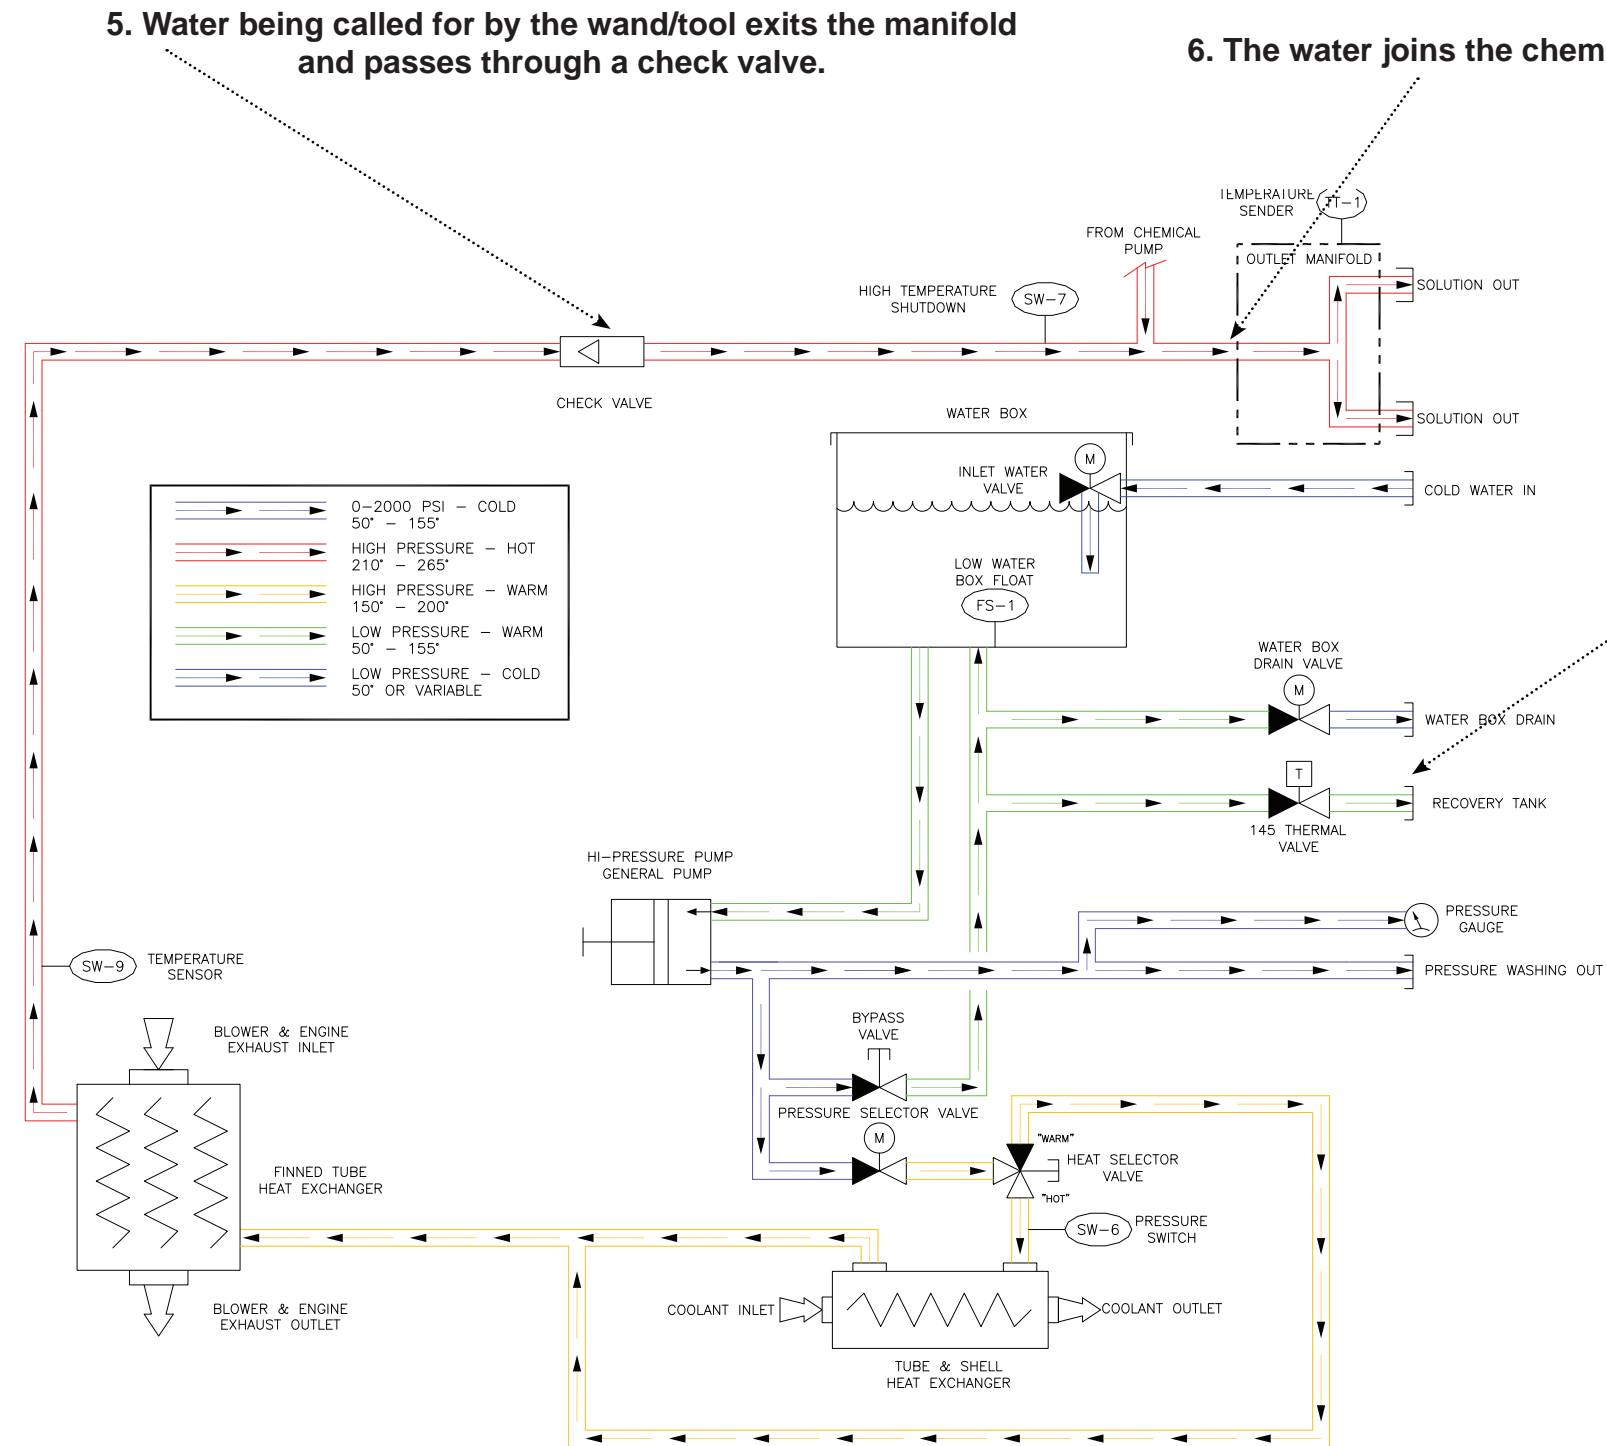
5. Water being called for by the wand/tool exits the manifold and passes through a check valve.

6. The water joins the chem

TEMPERATURE SENDER

TT-1

FROM CHEMICAL PUMP

OUTLET MANIFOLD

SOLUTION OUT

HIGH TEMPERATURE SHUTDOWN

SW-7

CHECK VALVE

SOLUTION OUT

WATER BOX

M

INLET WATER VALVE

COLD WATER IN

| | |
|---|---|
| | 0-2000 PSI – COLD 50° – 155° |
| | HIGH PRESSURE – HOT 210° – 265° |
| | HIGH PRESSURE – WARM 150° – 200° |
| | LOW PRESSURE – WARM 50° – 155° |
| | LOW PRESSURE – COLD 50° OR VARIABLE |

LOW WATER BOX FLOAT

FS-1

WATER BOX DRAIN VALVE

M

WATER BOX DRAIN

T

RECOVERY TANK

145 THERMAL VALVE

HI-PRESSURE PUMP GENERAL PUMP

PRESSURE GAUGE

SW-9

TEMPERATURE SENSOR

PRESSURE WASHING OUT

BLOWER & ENGINE EXHAUST INLET

BYPASS VALVE

PRESSURE SELECTOR VALVE

M

"WARM"

HEAT SELECTOR VALVE

"HOT"

FINNED TUBE HEAT EXCHANGER

SW-6

PRESSURE SWITCH

BLOWER & ENGINE EXHAUST OUTLET

COOLANT INLET

COOLANT OUTLET

TUBE & SHELL HEAT EXCHANGER